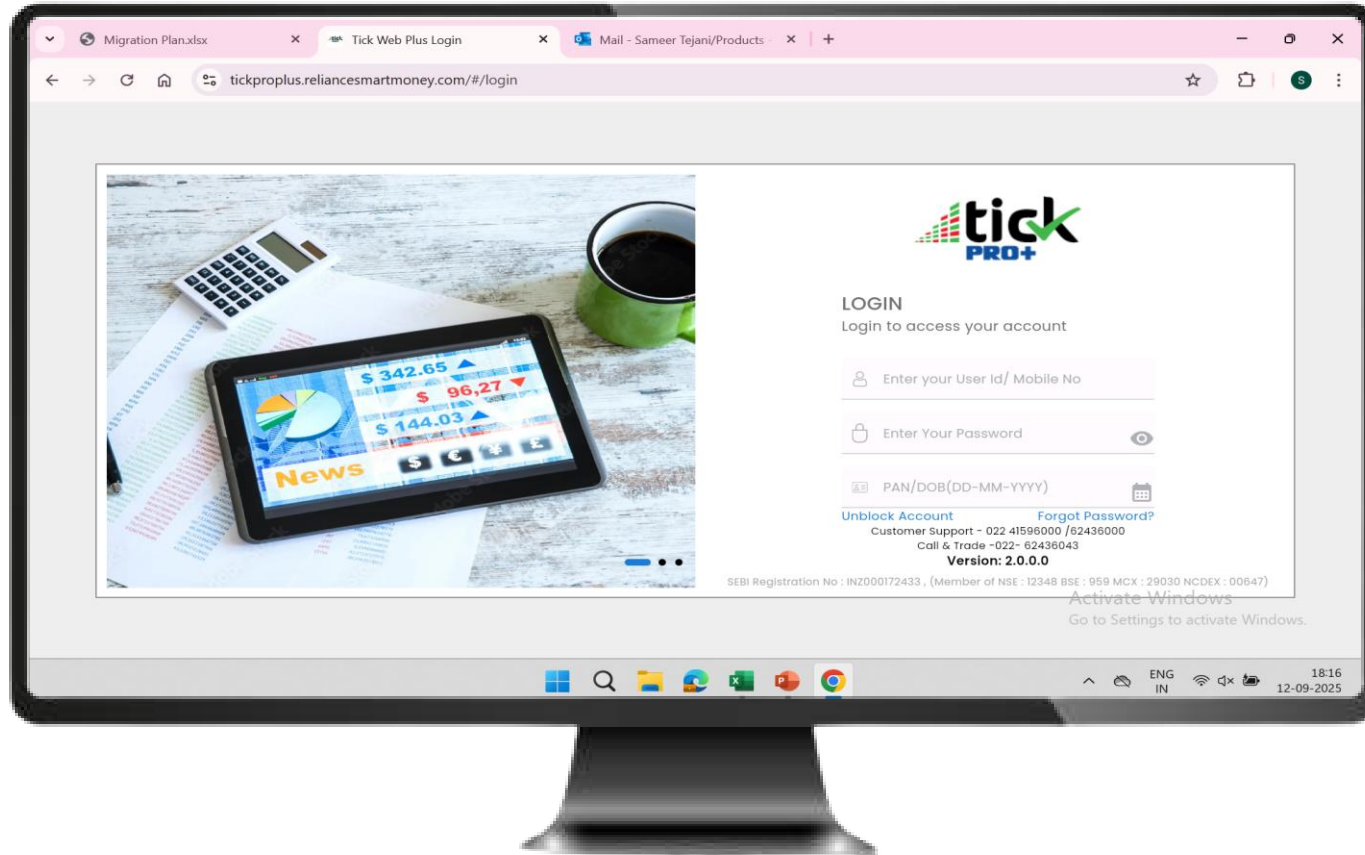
Migration Plan.xlsx
Tick Web Plus Login
Mail - Sameer Tejani/Products -
tickproplus.reliancesmartmoney.com/#/login
S

$ 342.65
$ 96,27
$ 144.03
News
$ € ¥ £

tick
PRO+

LOGIN
Login to access your account

Enter your User Id/ Mobile No
Enter Your Password
PAN/DOB(DD-MM-YYYY)
Unblock Account
Forgot Password?
Customer Support - 022 41596000 /62436000
Call & Trade -022- 62436043
Version: 2.0.0.0
SEBI Registration No : INZ000172433 , (Member of NSE : 12348 BSE : 959 MCX : 29030 NCDEX : 00647)

Activate Windows
Go to Settings to activate Windows.

ENG
IN
18:16
12-09-2025